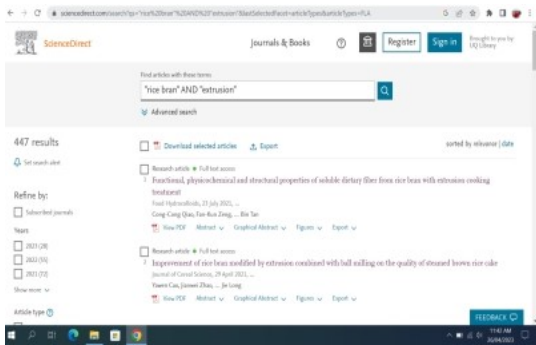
sciencedirect.com/search?qs="rice%20bran"%20AND%20"extrusion"&lastSelectedFacet=articleTypes&articleTypes=FLA

ScienceDirect

Journals & Books

Register

Sign in

Brought to you by UQ Library

Find articles with these terms

"rice bran" AND "extrusion"

Advanced search

447 results

Set search alert

Refine by:

Subscribed journals

Years

2021 (28)

2022 (55)

2023 (72)

Show more

Article type

Download selected articles

Export

sorted by relevance | date

Research article • Full text access

1 Functional, physicochemical and structural properties of soluble dietary fiber from rice bran with extrusion cooking treatment

Food Hydrocolloids, 21 July 2021, ...

Cong-Cong Qiao, Fan-Kun Zeng, ... Bin Tan

View PDF Abstract Graphical Abstract Figures Export

Research article • Full text access

2 Improvement of rice bran modified by extrusion combined with ball milling on the quality of steamed brown rice cake

Journal of Cereal Science, 29 April 2021, ...

Yawen Cao, Jianwei Zhao, ... Jie Long

View PDF Abstract Graphical Abstract Figures Export

FEEDBACK

11:40 AM

20/04/2023